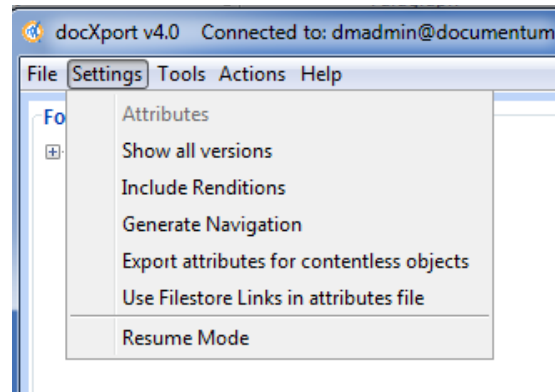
docXport v4.0 Connected to: dmadmin@documentum

File Settings Tools Actions Help

Fo

Attributes
Show all versions
Include Renditions
Generate Navigation
Export attributes for contentless objects
Use Filestore Links in attributes file
Resume Mode